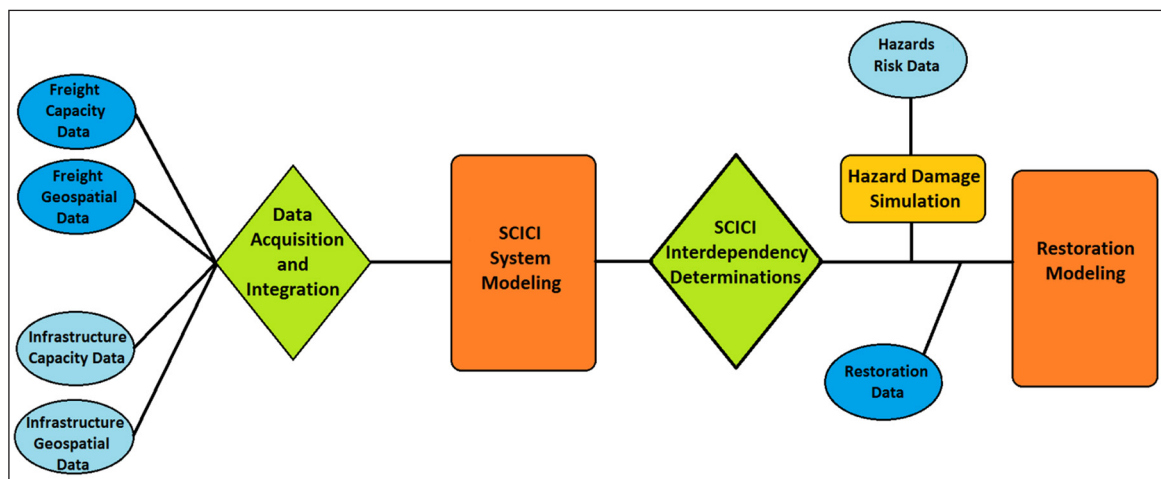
Freight Capacity Data

Freight Geospatial Data

Infrastructure Capacity Data

Infrastructure Geospatial Data

Data Acquisition and Integration

SCICI System Modeling

SCICI Interdependency Determinations

Hazards Risk Data

Hazard Damage Simulation

Restoration Data

Restoration Modeling